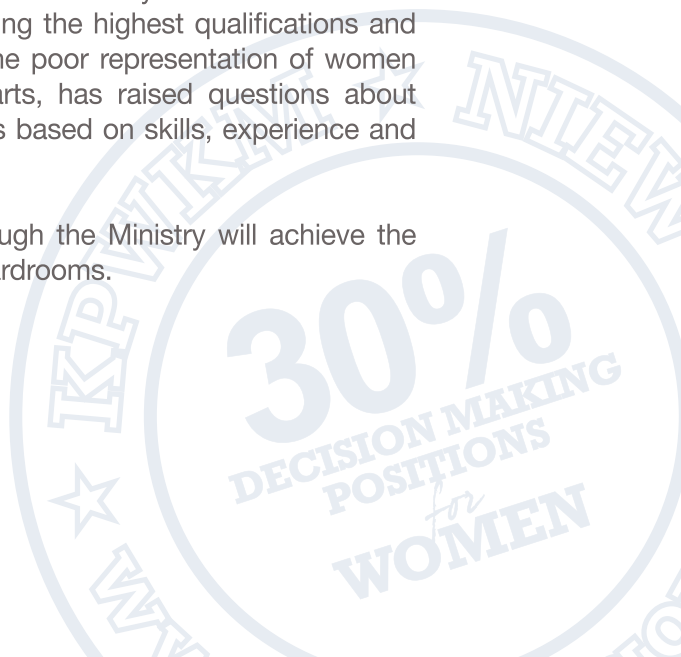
ng the highest qualifications and ne poor representation of women arts, has raised questions about s based on skills, experience and

ugh the Ministry will achieve the ardrooms.

KPWKM
NIEW
30%
DECISION MAKING POSITIONS for WOMEN